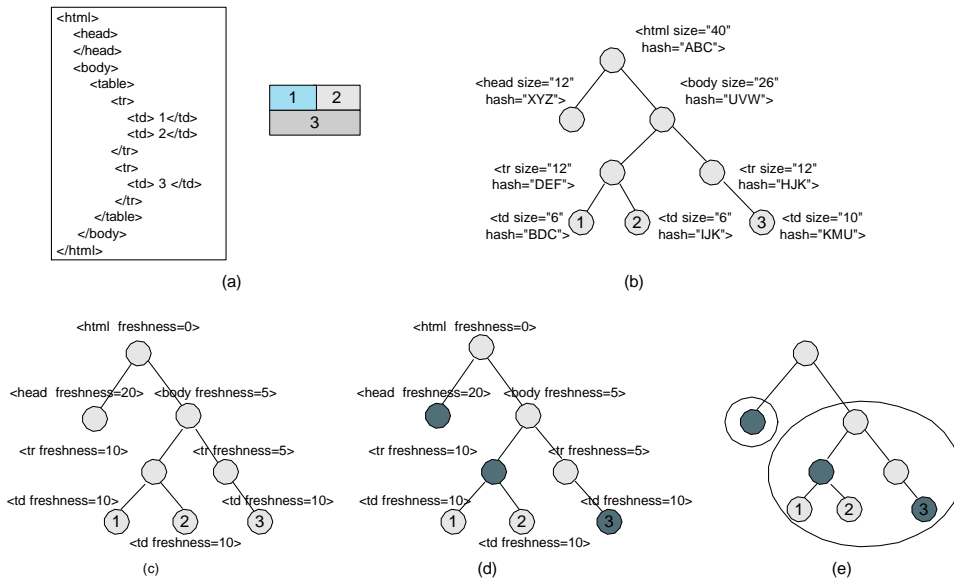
<html>
<head>
</head>
<body>
<table>
<tr>
<td> 1</td>
<td> 2</td>
</tr>
<tr>
<td> 3 </td>
</tr>
</table>
</body>
</html>

| 1 | 2 |
|---|---|
| 3 | |

(a)

<html size="40" hash="ABC">
<head size="12" hash="XYZ">
<body size="26" hash="UVW">
<tr size="12" hash="DEF">
<tr size="12" hash="HJK">
<td size="6" hash="BDC">
1
2
<td size="6" hash="IJK">
3
<td size="10" hash="KMU">

(b)

<html freshness=0>
<head freshness=20>
<body freshness=5>
<tr freshness=10>
<tr freshness=5>
<td freshness=10>
1
2
<td freshness=10>
3
<td freshness=10>

(c)

<html freshness=0>
<head freshness=20>
<body freshness=5>
<tr freshness=10>
<tr freshness=5>
<td freshness=10>
1
2
<td freshness=10>
3
<td freshness=10>

(d)

1
2
3

(e)